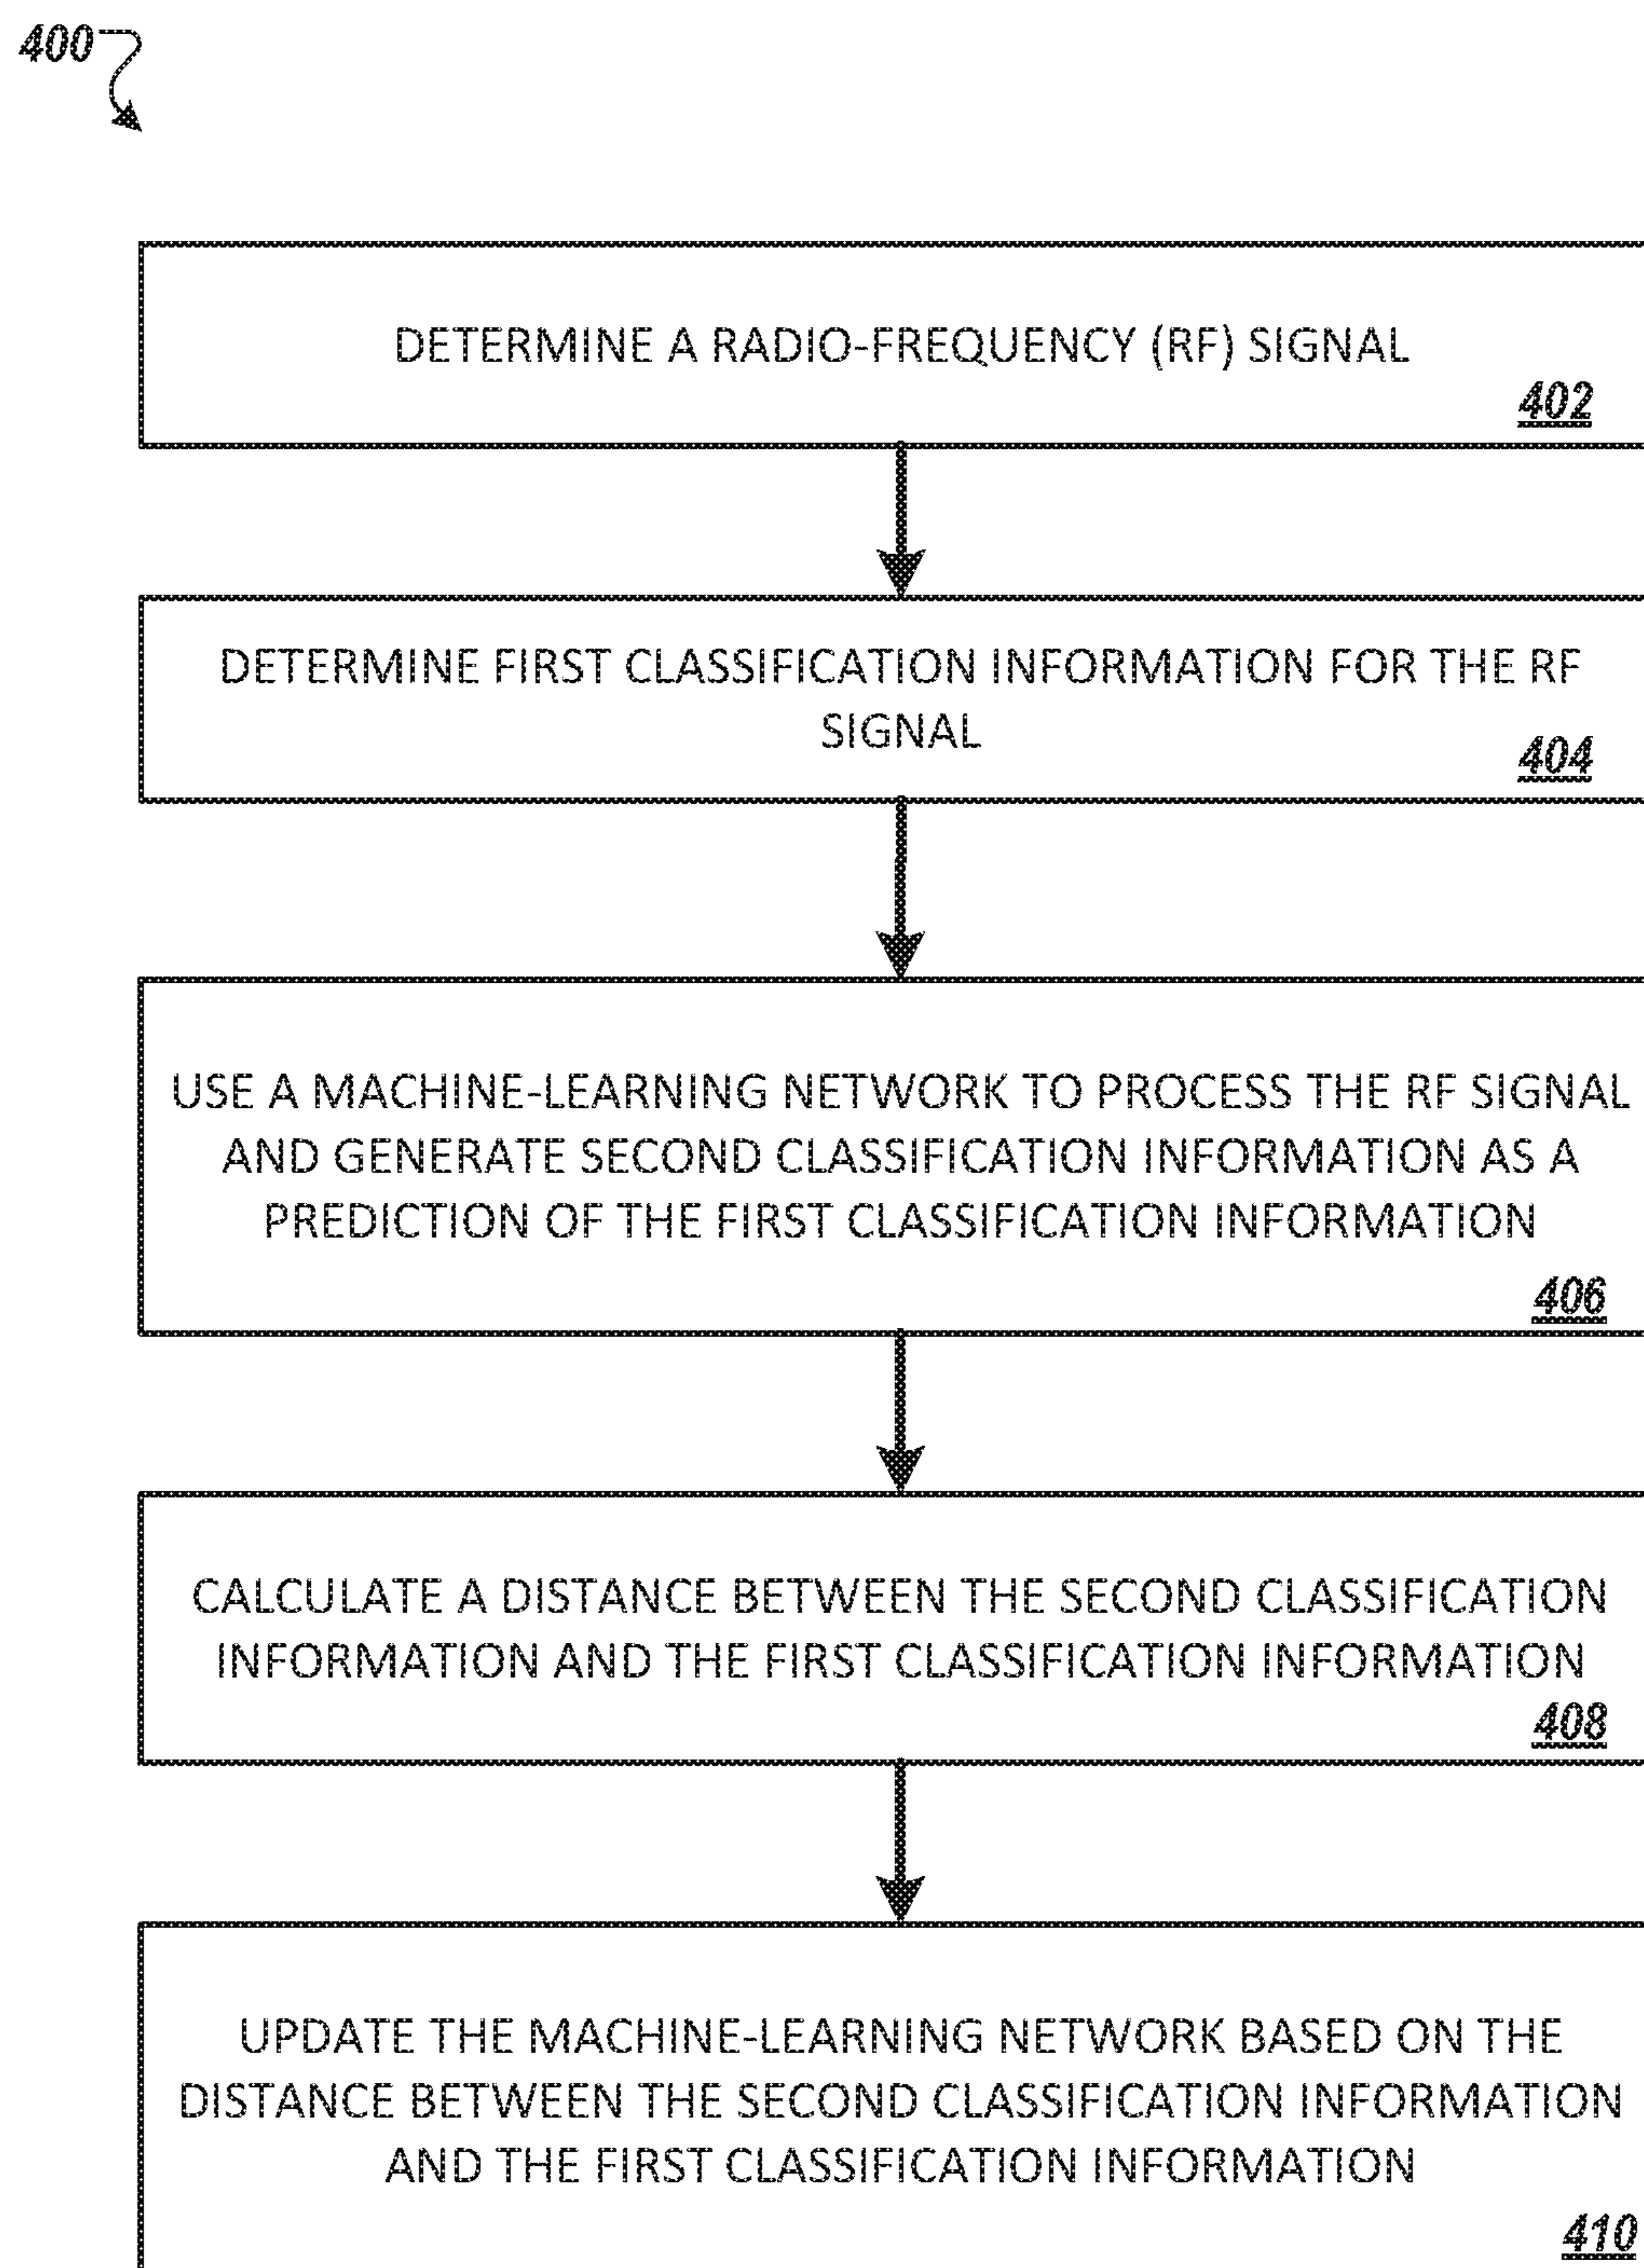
400

DETERMINE A RADIO-FREQUENCY (RF) SIGNAL
402

DETERMINE FIRST CLASSIFICATION INFORMATION FOR THE RF SIGNAL
404

USE A MACHINE-LEARNING NETWORK TO PROCESS THE RF SIGNAL AND GENERATE SECOND CLASSIFICATION INFORMATION AS A PREDICTION OF THE FIRST CLASSIFICATION INFORMATION
406

CALCULATE A DISTANCE BETWEEN THE SECOND CLASSIFICATION INFORMATION AND THE FIRST CLASSIFICATION INFORMATION
408

UPDATE THE MACHINE-LEARNING NETWORK BASED ON THE DISTANCE BETWEEN THE SECOND CLASSIFICATION INFORMATION AND THE FIRST CLASSIFICATION INFORMATION
410